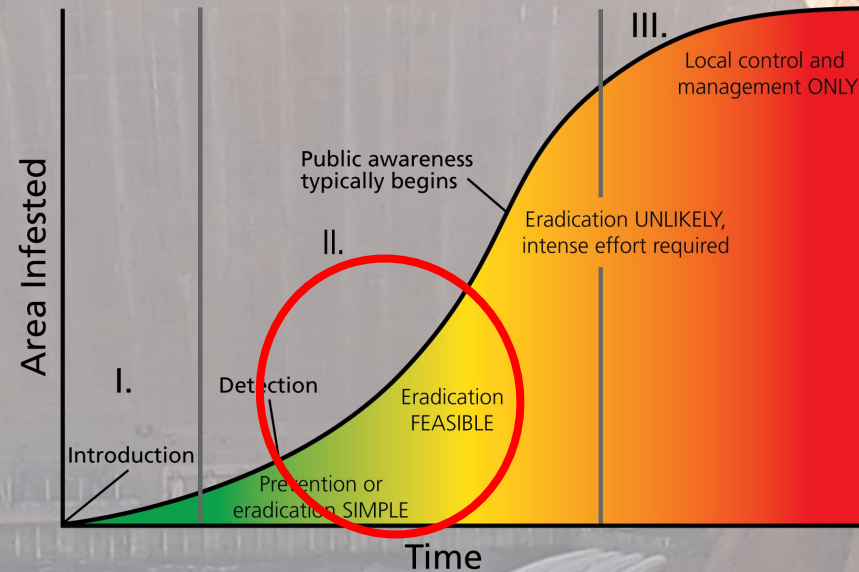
III.

Local control and management ONLY

Public awareness typically begins

Eradication UNLIKELY, intense effort required

II.

Area Infested

I.

Detection

Eradication FEASIBLE

Introduction

Prevention or eradication SIMPLE

Time